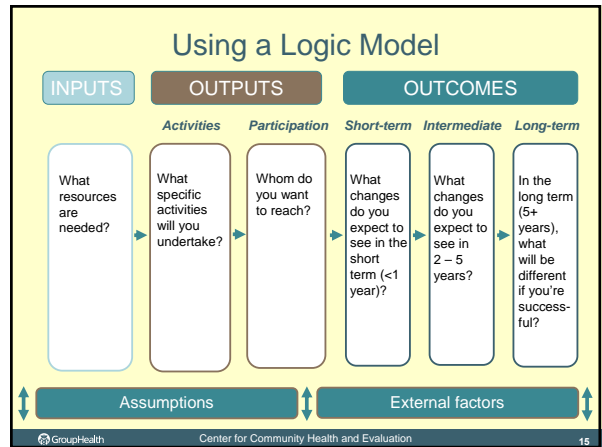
Using a Logic Model

INPUTS

OUTPUTS

OUTCOMES

Activities

Participation

Short-term

Intermediate

Long-term

What resources are needed?

What specific activities will you undertake?

Whom do you want to reach?

What changes do you expect to see in the short term (<1 year)?

What changes do you expect to see in 2 – 5 years?

In the long term (5+ years), what will be different if you're successful?

Assumptions

External factors

GroupHealth

Center for Community Health and Evaluation

15